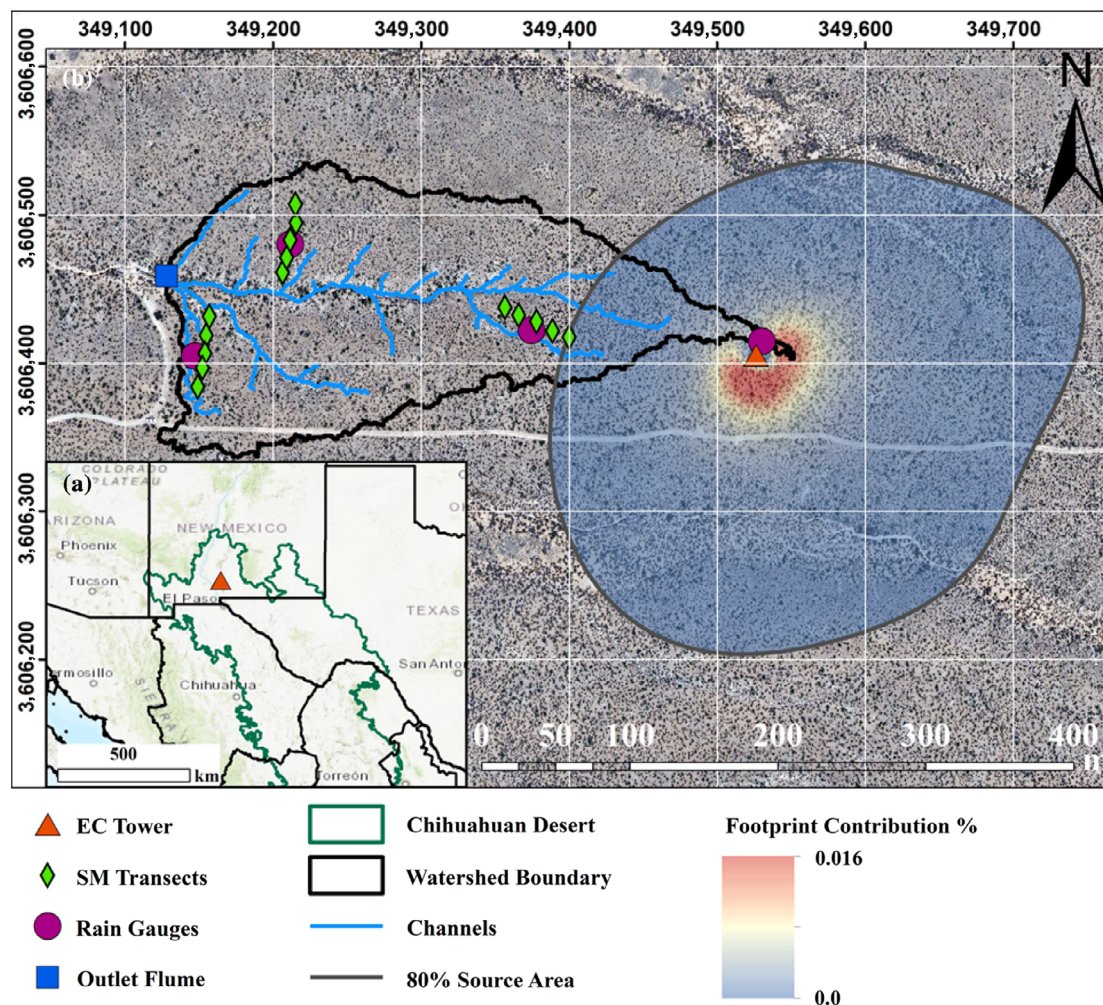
349,100 349,200 349,300 349,400 349,500 349,600 349,700

3,606,600
3,606,500
3,606,400
3,606,300
3,606,200

(b)

N

(a)

COLORADO PLATEAU
ARIZONA
NEW MEXICO
Phoenix
Tucson
El Paso
TEXAS
San Anton
ermosillo
Chihuahua
SIERRA
Torreón
500
km

0 50 100 200 300 400
m

EC Tower
SM Transects
Rain Gauges
Outlet Flume
Chihuahuan Desert
Watershed Boundary
Channels
80% Source Area

Footprint Contribution %
0.016
0.0